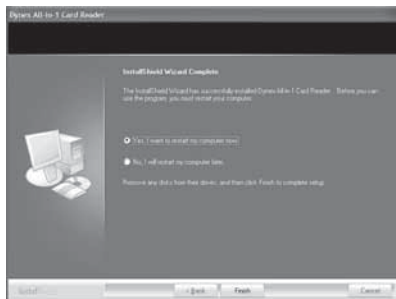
Dynex All-in-1 Card Reader

InstallShield Wizard Complete

The InstallShield Wizard has successfully installed Dynex All-in-1 Card Reader. Before you can use the program, you must restart your computer.

Yes, I want to restart my computer now.

No, I will restart my computer later.

Remove any disks from their drives, and then click Finish to complete setup.

InstallShield

< Back

Finish

Cancel